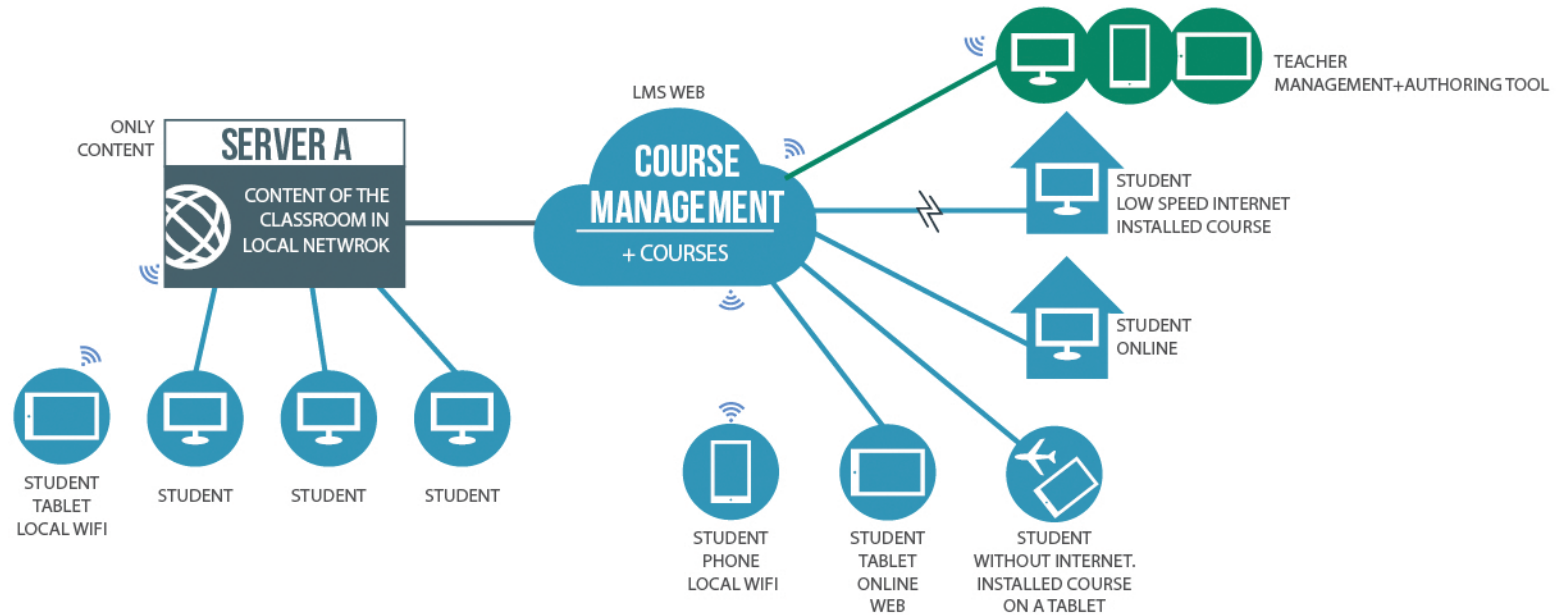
ONLY CONTENT

SERVER A

CONTENT OF THE CLASSROOM IN LOCAL NETWROK

LMS WEB

COURSE MANAGEMENT

+ COURSES

TEACHER
MANAGEMENT+AUTHORING TOOL

STUDENT
LOW SPEED INTERNET
INSTALLED COURSE

STUDENT
ONLINE

STUDENT
TABLET
LOCAL WIFI

STUDENT

STUDENT

STUDENT

STUDENT
PHONE
LOCAL WIFI

STUDENT
TABLET
ONLINE
WEB

STUDENT
WITHOUT INTERNET.
INSTALLED COURSE
ON A TABLET